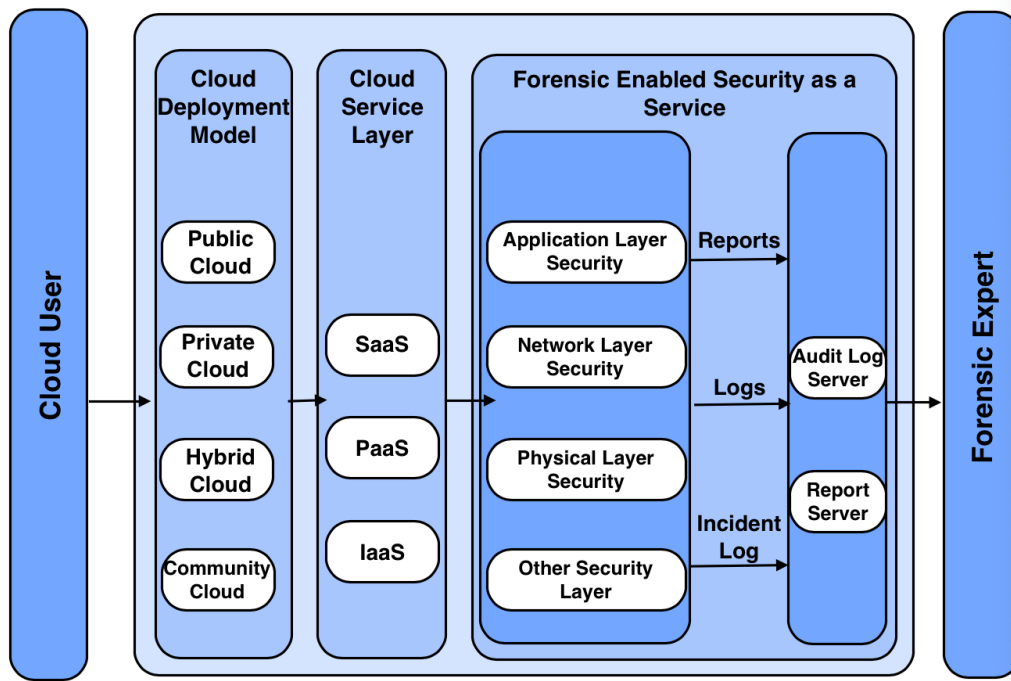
Cloud User

Cloud Deployment Model

Public Cloud

Private Cloud

Hybrid Cloud

Community Cloud

Cloud Service Layer

SaaS

PaaS

IaaS

Forensic Enabled Security as a Service

Application Layer Security

Network Layer Security

Physical Layer Security

Other Security Layer

Reports

Logs

Incident Log

Audit Log Server

Report Server

Forensic Expert